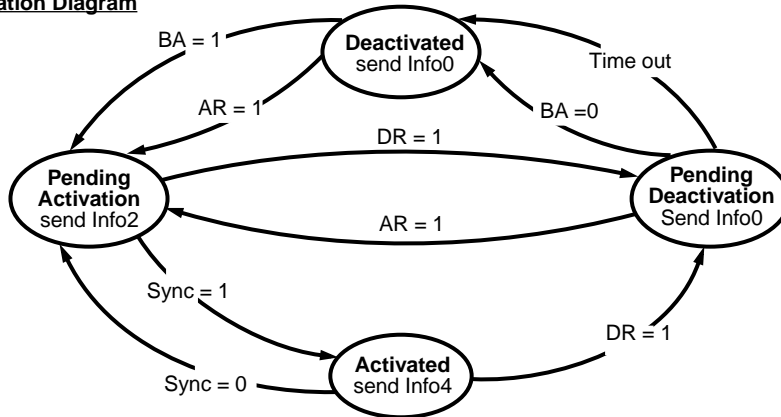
ation Diagram

BA = 1

Deactivated
send Info0

Time out

AR = 1

BA =0

DR = 1

Pending
Activation
send Info2

Pending
Deactivation
Send Info0

AR = 1

Sync = 1

DR = 1

Activated
send Info4

Sync = 0